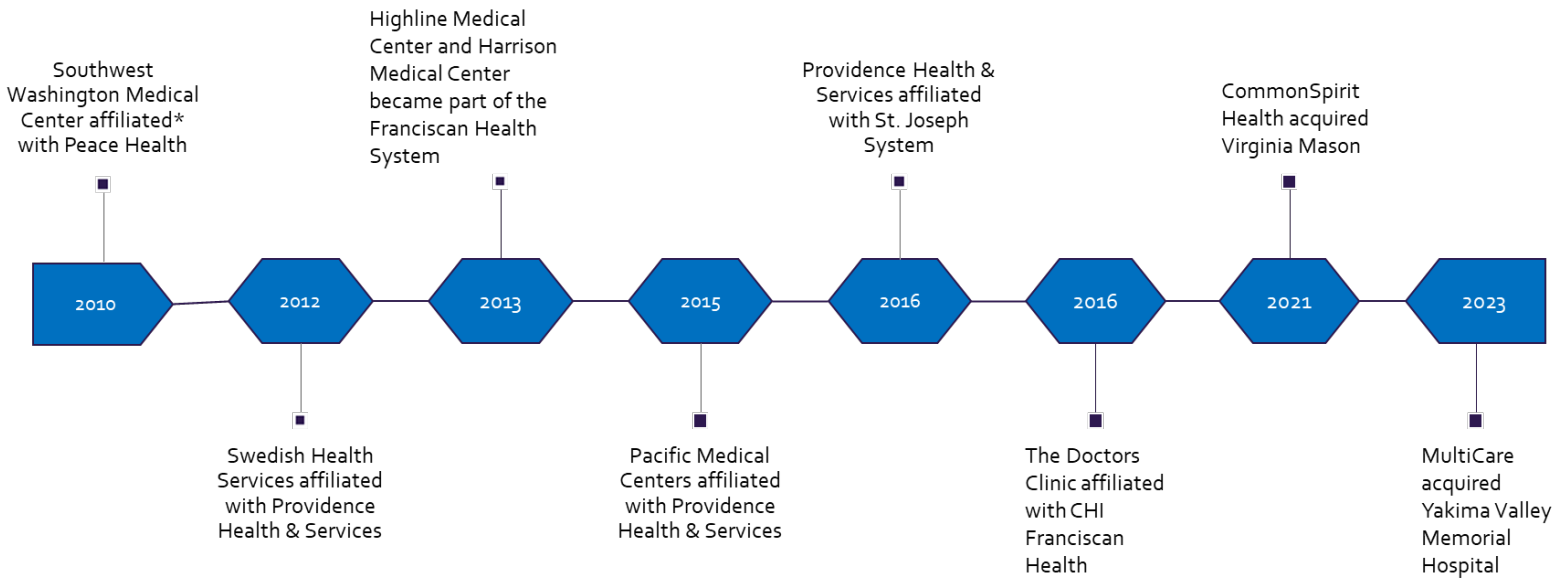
Southwest Washington Medical Center affiliated* with Peace Health

Highline Medical Center and Harrison Medical Center became part of the Franciscan Health System

Providence Health & Services affiliated with St. Joseph System

CommonSpirit Health acquired Virginia Mason

2010

2012

2013

2015

2016

2016

2021

2023

Swedish Health Services affiliated with Providence Health & Services

Pacific Medical Centers affiliated with Providence Health & Services

The Doctors Clinic affiliated with CHI Franciscan Health

MultiCare acquired Yakima Valley Memorial Hospital